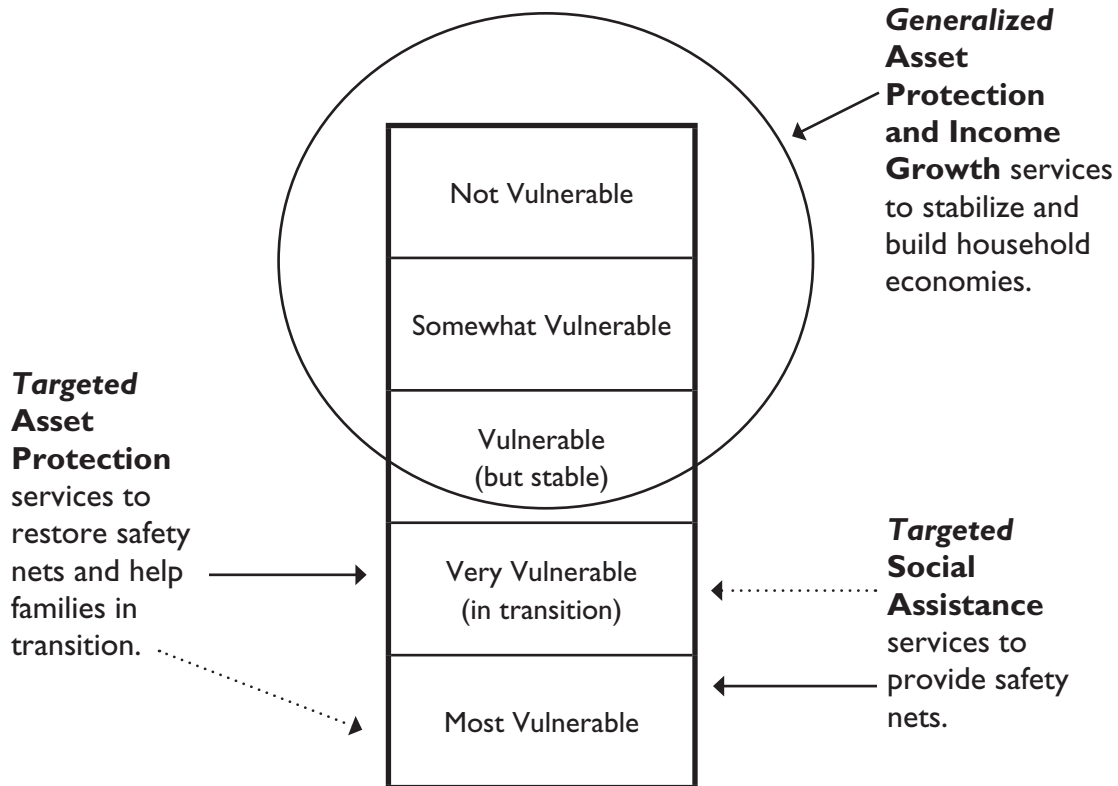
*Generalized* **Asset Protection and Income Growth** services to stabilize and build household economies.

Not Vulnerable

Somewhat Vulnerable

Vulnerable (but stable)

Very Vulnerable (in transition)

Most Vulnerable

*Targeted* **Asset Protection** services to restore safety nets and help families in transition.

*Targeted* **Social Assistance** services to provide safety nets.